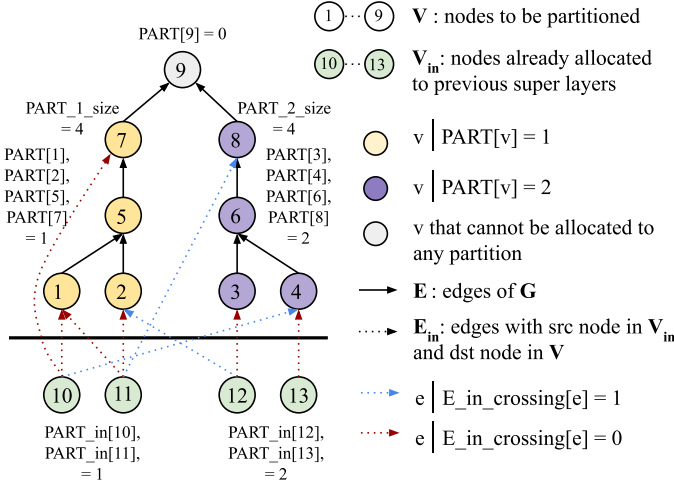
PART[9] = 0

9

PART_1_size = 4

PART_2_size = 4

7

8

PART[1], PART[2], PART[5], PART[7] = 1

5

6

PART[3], PART[4], PART[6], PART[8] = 2

1

2

3

4

10

11

12

13

PART_in[10], PART_in[11], = 1

PART_in[12], PART_in[13], = 2

1 ··· 9 **V** : nodes to be partitioned

10 ··· 13 **V$_{in}$**: nodes already allocated to previous super layers

v | PART[v] = 1

v | PART[v] = 2

v that cannot be allocated to any partition

**E** : edges of **G**

**E$_{in}$**: edges with src node in **V$_{in}$** and dst node in **V**

e | E_in_crossing[e] = 1

e | E_in_crossing[e] = 0